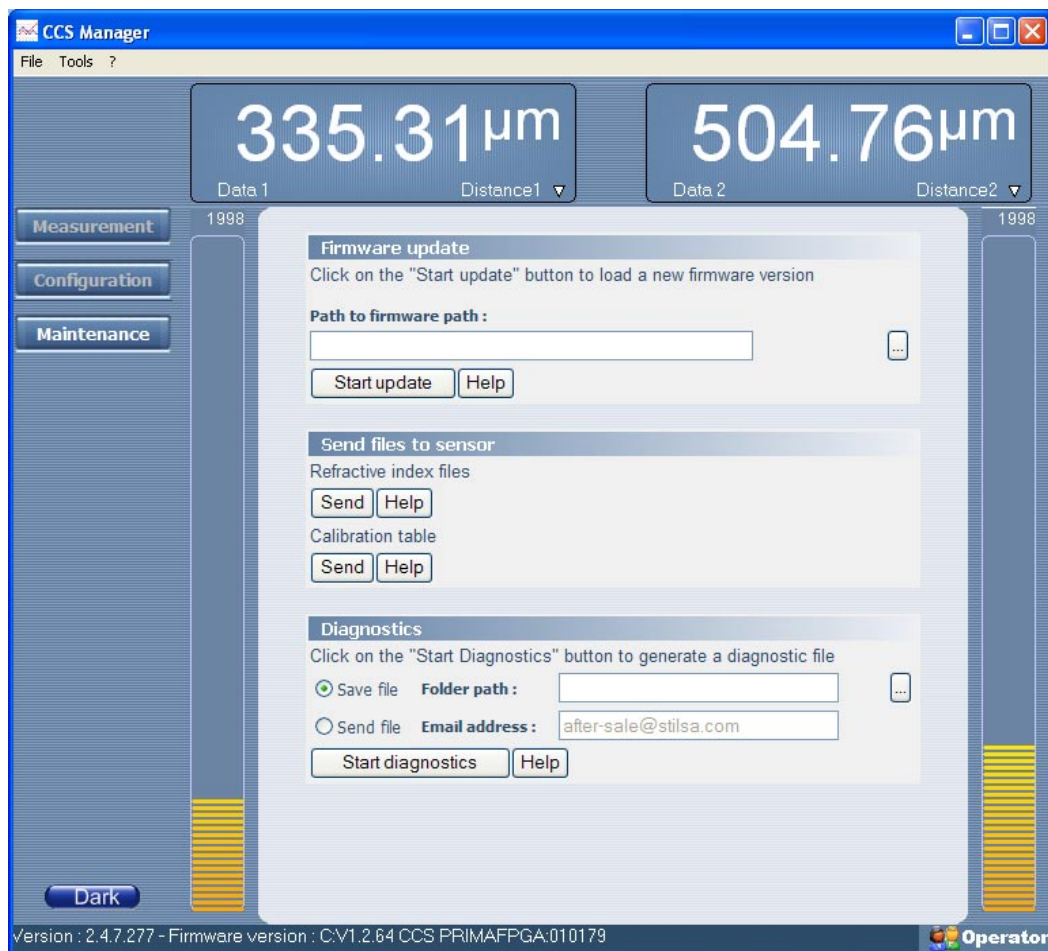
CCS Manager

File Tools ?

335.31µm
Data 1 Distance1

504.76µm
Data 2 Distance2

Measurement
Configuration
Maintenance

1998

1998

Firmware update
Click on the "Start update" button to load a new firmware version
Path to firmware path :
...
Start update Help

Send files to sensor
Refractive index files
Send Help
Calibration table
Send Help

Diagnostics
Click on the "Start Diagnostics" button to generate a diagnostic file
Save file Folder path :
...
Send file Email address : after-sale@stilsa.com
Start diagnostics Help

Dark

Version : 2.4.7.277 - Firmware version : C:V1.2.64 CCS PRIMAFPGA:010179

Operator